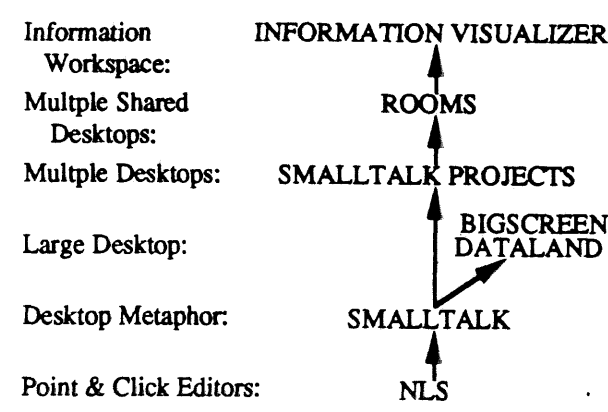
Information Workspace: INFORMATION VISUALIZER

Multple Shared Desktops: ROOMS

Multple Desktops: SMALLTALK PROJECTS

Large Desktop: BIGSCREEN DATALAND

Desktop Metaphor: SMALLTALK

Point & Click Editors: NLS